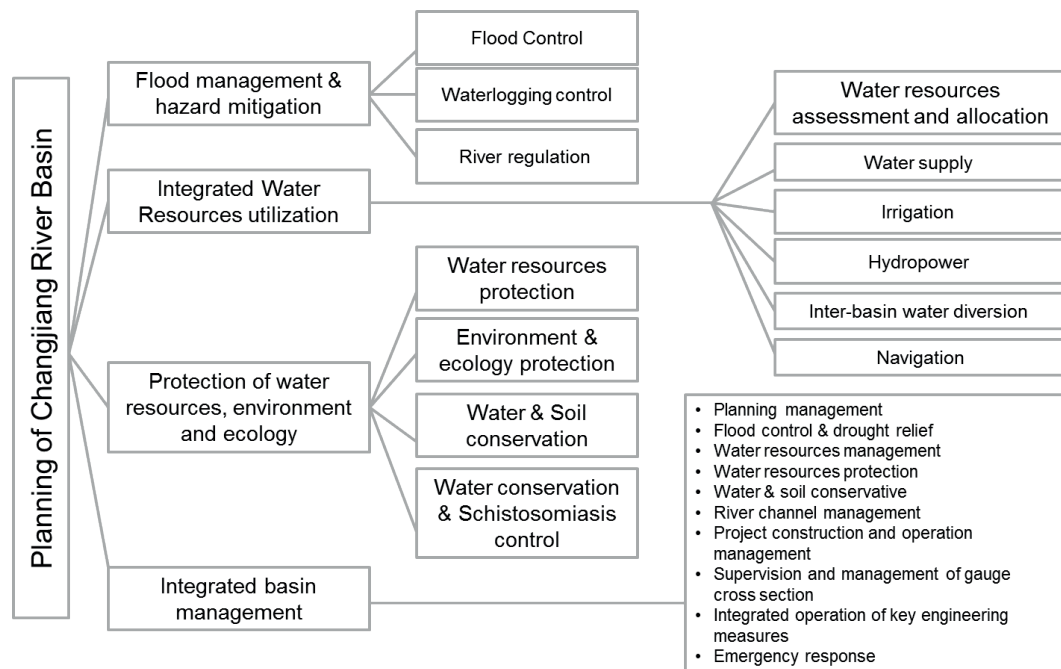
Planning of Changjiang River Basin

Flood management & hazard mitigation

Flood Control

Waterlogging control

River regulation

Integrated Water Resources utilization

Water resources assessment and allocation

Water supply

Irrigation

Hydropower

Inter-basin water diversion

Navigation

Protection of water resources, environment and ecology

Water resources protection

Environment & ecology protection

Water & Soil conservation

Water conservation & Schistosomiasis control

Integrated basin management

• Planning management
• Flood control & drought relief
• Water resources management
• Water resources protection
• Water & soil conservative
• River channel management
• Project construction and operation management
• Supervision and management of gauge cross section
• Integrated operation of key engineering measures
• Emergency response